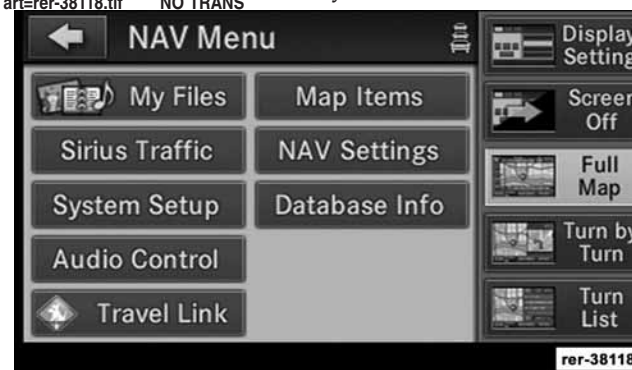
art=rer-38118.tif NO TRANS

NAV Menu

My Files
Map Items
Sirius Traffic
NAV Settings
System Setup
Database Info
Audio Control
Travel Link

Display Setting
Screen Off
Full Map
Turn by Turn
Turn List

rer-38118